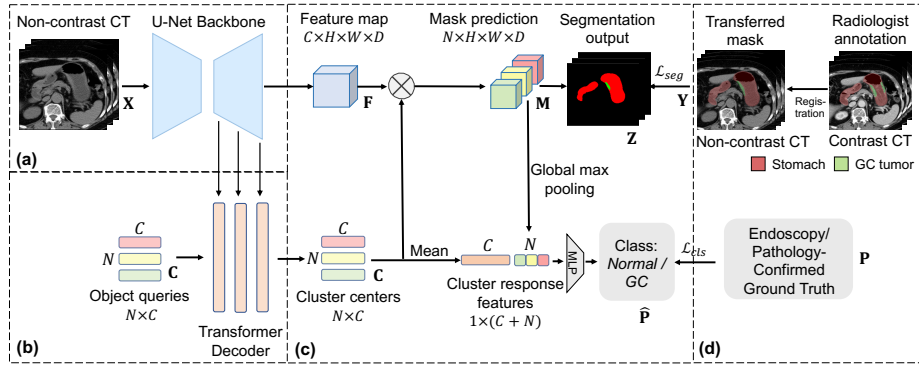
Non-contrast CT
U-Net Backbone
$\mathbf{X}$
Feature map
$C \times H \times W \times D$
$\mathbf{F}$
Mask prediction
$N \times H \times W \times D$
$\mathbf{M}$
Segmentation output
$\mathbf{Z}$
$\mathcal{L}_{seg}$
$\mathbf{Y}$
Transferred mask
Radiologist annotation
Registration
Non-contrast CT
Contrast CT
Stomach
GC tumor
(a)
Global max pooling
$C$
$N$
$\mathbf{C}$
Object queries
$N \times C$
Transformer Decoder
$C$
$N$
$\mathbf{C}$
Cluster centers
$N \times C$
Mean
$C$
$N$
Cluster response features
$1 \times (C + N)$
MLP
Class: Normal / GC
$\widehat{\mathbf{P}}$
$\mathcal{L}_{cls}$
Endoscopy/ Pathology-Confirmed Ground Truth
$\mathbf{P}$
(b)
(c)
(d)